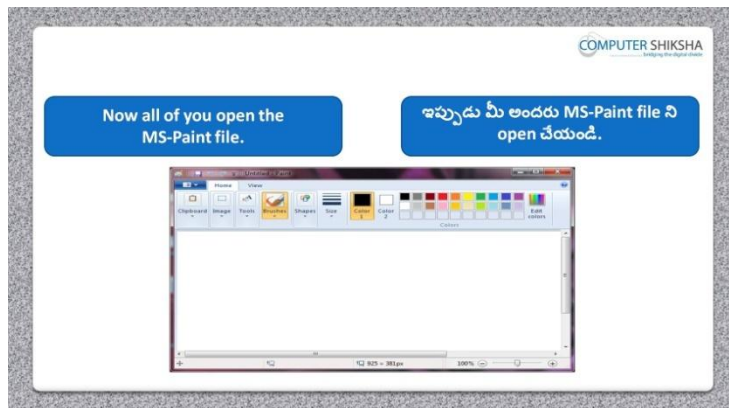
COMPUTER SHIKSHA
bridging the digital divide

Now all of you open the MS-Paint file.

ఇప్పుడు మీ అందరు MS-Paint file ని open చేయండి.

Untitled - Paint

Home View

Clipboard Image Tools Brushes Shapes Size Color 1 Color 2 Edit colors

Colors

925 × 381px

100%